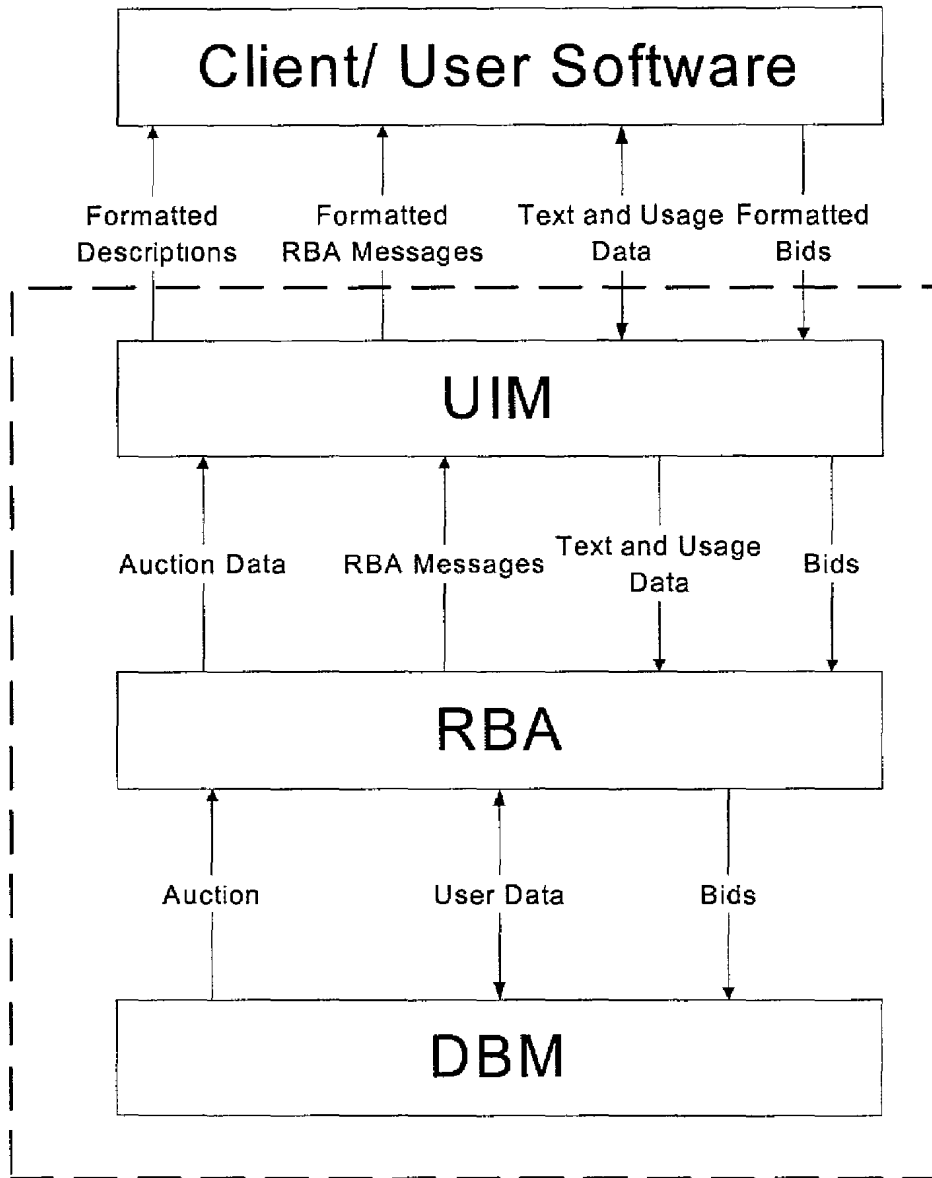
Client/ User Software

Formatted Descriptions

Formatted RBA Messages

Text and Usage Data

Formatted Bids

UIM

Auction Data

RBA Messages

Text and Usage Data

Bids

RBA

Auction

User Data

Bids

DBM